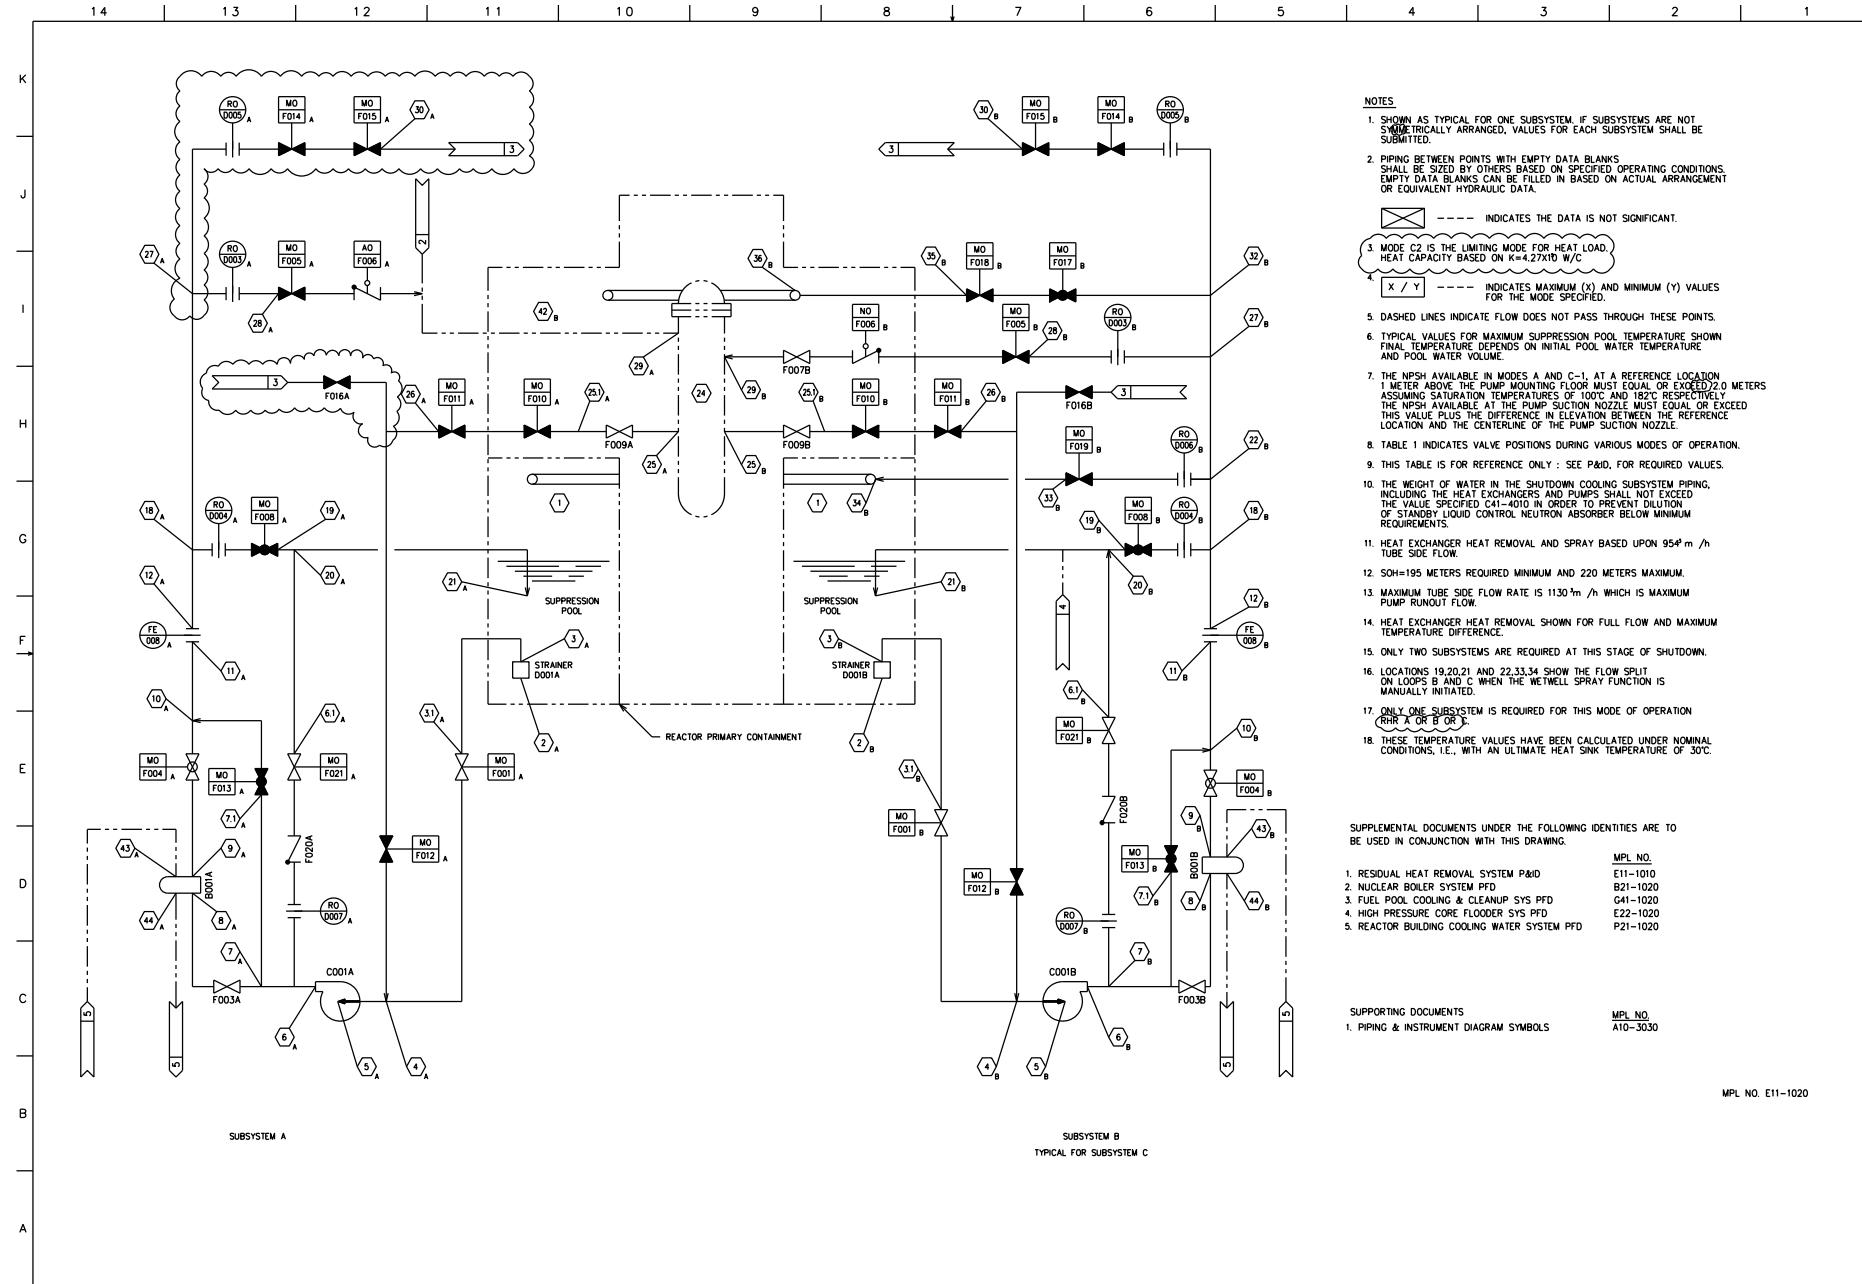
14 13 12 11 10 9 8 7 6 5 4 3 2 1

K J I H G F E D C B A

NOTES

1. SHOWN AS TYPICAL FOR ONE SUBSYSTEM. IF SUBSYSTEMS ARE NOT SYMMETRICALLY ARRANGED, VALUES FOR EACH SUBSYSTEM SHALL BE SUBMITTED.

2. PIPING BETWEEN POINTS WITH EMPTY DATA BLANKS SHALL BE SIZED BY OTHERS BASED ON SPECIFIED OPERATING CONDITIONS. EMPTY DATA BLANKS CAN BE FILLED IN BASED ON ACTUAL ARRANGEMENT OR EQUIVALENT HYDRAULIC DATA.

---- INDICATES THE DATA IS NOT SIGNIFICANT.

3. MODE C2 IS THE LIMITING MODE FOR HEAT LOAD. HEAT CAPACITY BASED ON K=4.27X10 W/C

4. X / Y ---- INDICATES MAXIMUM (X) AND MINIMUM (Y) VALUES FOR THE MODE SPECIFIED.

5. DASHED LINES INDICATE FLOW DOES NOT PASS THROUGH THESE POINTS.

6. TYPICAL VALUES FOR MAXIMUM SUPPRESSION POOL TEMPERATURE SHOWN FINAL TEMPERATURE DEPENDS ON INITIAL POOL WATER TEMPERATURE AND POOL WATER VOLUME.

7. THE NPSH AVAILABLE IN MODES A AND C-1, AT A REFERENCE LOCATION 1 METER ABOVE THE PUMP MOUNTING FLOOR MUST EQUAL OR EXCEED 2.0 METERS ASSUMING SATURATION TEMPERATURES OF 100°C AND 182°C RESPECTIVELY THE NPSH AVAILABLE AT THE PUMP SUCTION NOZZLE MUST EQUAL OR EXCEED THIS VALUE PLUS THE DIFFERENCE IN ELEVATION BETWEEN THE REFERENCE LOCATION AND THE CENTERLINE OF THE PUMP SUCTION NOZZLE.

8. TABLE 1 INDICATES VALVE POSITIONS DURING VARIOUS MODES OF OPERATION.

9. THIS TABLE IS FOR REFERENCE ONLY : SEE P&ID, FOR REQUIRED VALUES.

10. THE WEIGHT OF WATER IN THE SHUTDOWN COOLING SUBSYSTEM PIPING, INCLUDING THE HEAT EXCHANGERS AND PUMPS SHALL NOT EXCEED THE VALUE SPECIFIED C41-4010 IN ORDER TO PREVENT DILUTION OF STANDBY LIQUID CONTROL NEUTRON ABSORBER BELOW MINIMUM REQUIREMENTS.

11. HEAT EXCHANGER HEAT REMOVAL AND SPRAY BASED UPON 954$^3$ m /h TUBE SIDE FLOW.

12. SOH=195 METERS REQUIRED MINIMUM AND 220 METERS MAXIMUM.

13. MAXIMUM TUBE SIDE FLOW RATE IS 1130 $^3$m /h WHICH IS MAXIMUM PUMP RUNOUT FLOW.

14. HEAT EXCHANGER HEAT REMOVAL SHOWN FOR FULL FLOW AND MAXIMUM TEMPERATURE DIFFERENCE.

15. ONLY TWO SUBSYSTEMS ARE REQUIRED AT THIS STAGE OF SHUTDOWN.

16. LOCATIONS 19,20,21 AND 22,33,34 SHOW THE FLOW SPLIT ON LOOPS B AND C WHEN THE WETWELL SPRAY FUNCTION IS MANUALLY INITIATED.

17. ONLY ONE SUBSYSTEM IS REQUIRED FOR THIS MODE OF OPERATION (RHR A OR B OR C.

18. THESE TEMPERATURE VALUES HAVE BEEN CALCULATED UNDER NOMINAL CONDITIONS, I.E., WITH AN ULTIMATE HEAT SINK TEMPERATURE OF 30°C.

SUPPLEMENTAL DOCUMENTS UNDER THE FOLLOWING IDENTITIES ARE TO BE USED IN CONJUNCTION WITH THIS DRAWING.

| | MPL NO. |
|---|---|
| 1. RESIDUAL HEAT REMOVAL SYSTEM P&ID | E11-1010 |
| 2. NUCLEAR BOILER SYSTEM PFD | B21-1020 |
| 3. FUEL POOL COOLING & CLEANUP SYS PFD | G41-1020 |
| 4. HIGH PRESSURE CORE FLOODER SYS PFD | E22-1020 |
| 5. REACTOR BUILDING COOLING WATER SYSTEM PFD | P21-1020 |

SUPPORTING DOCUMENTS MPL NO.
1. PIPING & INSTRUMENT DIAGRAM SYMBOLS A10-3030

MPL NO. E11-1020

RO D005 A MO F014 A MO F015 A 30 A 3
RO D003 A MO F005 A AO F006 A 2 27 A 28 A
3 F016A 26 A MO F011 A MO F010 A 25.1 A F009A 25 A 24 29 A 29 B 42 B 36 B
18 A RO D004 A MO F008 A 19 A 20 A 21 A 12 A FE 008 A 11 A 10 A
MO F004 A MO F013 A 7.1 A 6.1 A MO F021 A F020A 3.1 A MO F001 A MO F012 A
43 A 9 A B001A 44 A 8 A RO D007 A 7 A F003A C001A 6 A 5 A 4 A 5 5
SUPPRESSION POOL STRAINER D001A 3 A 2 A 1
REACTOR PRIMARY CONTAINMENT
SUBSYSTEM A

30 B MO F015 B MO F014 B RO D005 B 3
35 B MO F018 B MO F017 B 32 B
NO F006 B F007B MO F005 B 28 B RO D003 B 27 B
F009B 25.1 B MO F010 B MO F011 B 26 B 25 B F016B 3
MO F019 B RO D006 B 22 B 33 B 34 B 1
19 B MO F008 B RO D004 B 18 B 20 B 21 B 4 12 B FE 008 B 11 B
SUPPRESSION POOL STRAINER D001B 3 B 2 B
6.1 B MO F021 B F020B 10 B MO F004 B 3.1 B MO F001 B
9 B 43 B MO F013 B B001B 7.1 B 8 B 44 B MO F012 B RO D007 B 7 B
C001B F003B 4 B 5 B 6 B 5 5
SUBSYSTEM B
TYPICAL FOR SUBSYSTEM C